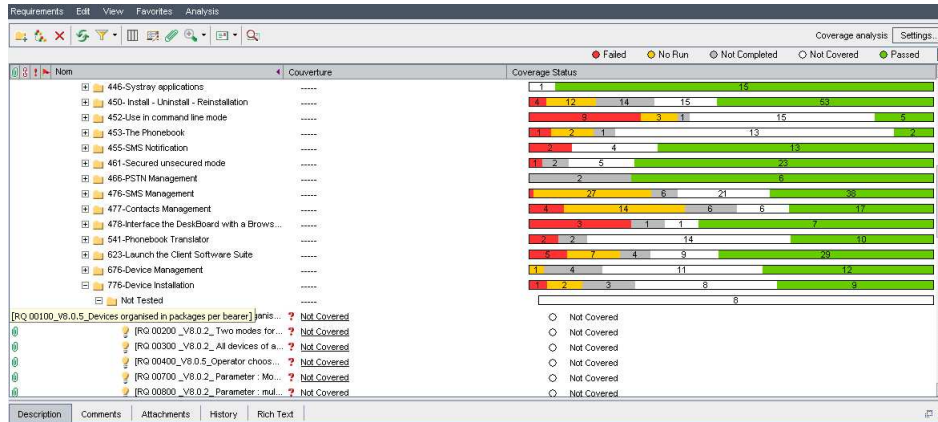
Requirements Edit View Favorites Analysis

Coverage analysis Settings...

Failed No Run Not Completed Not Covered Passed

Nom | Couverture | Coverage Status

| Nom | Couverture | Coverage Status |
|---|---|---|
| 446-Systray applications | ----- | 1 15 |
| 450- Install - Uninstall - Reinstallation | ----- | 4 12 14 15 53 |
| 452-Use in command line mode | ----- | 9 3 1 15 5 |
| 453-The Phonebook | ----- | 1 2 1 13 2 |
| 455-SMS Notification | ----- | 2 4 13 |
| 461-Secured unsecured mode | ----- | 1 2 5 23 |
| 466-PSTN Management | ----- | 2 6 |
| 476-SMS Management | ----- | 27 6 21 38 |
| 477-Contacts Management | ----- | 4 14 6 6 17 |
| 478-Interface the DeskBoard with a Brows... | ----- | 3 1 1 7 |
| 541-Phonebook Translator | ----- | 2 2 14 10 |
| 623-Launch the Client Software Suite | ----- | 5 7 4 9 29 |
| 676-Device Management | ----- | 1 4 11 12 |
| 776-Device Installation | ----- | 1 2 3 8 9 |
| Not Tested | ----- | 8 |
| [RQ 00100_V8.0.5_Devices organised in packages per bearer] ganis... | ? Not Covered | Not Covered |
| [RQ 00200 _V8.0.2_ Two modes for... | ? Not Covered | Not Covered |
| [RQ 00300 _V8.0.2_ All devices of a... | ? Not Covered | Not Covered |
| [RQ 00400_V8.0.5_Operator choos... | ? Not Covered | Not Covered |
| [RQ 00700 _V8.0.2_ Parameter : Mo... | ? Not Covered | Not Covered |
| [RQ 00800 _V8.0.2_ Parameter : mul... | ? Not Covered | Not Covered |

Description Comments Attachments History Rich Text